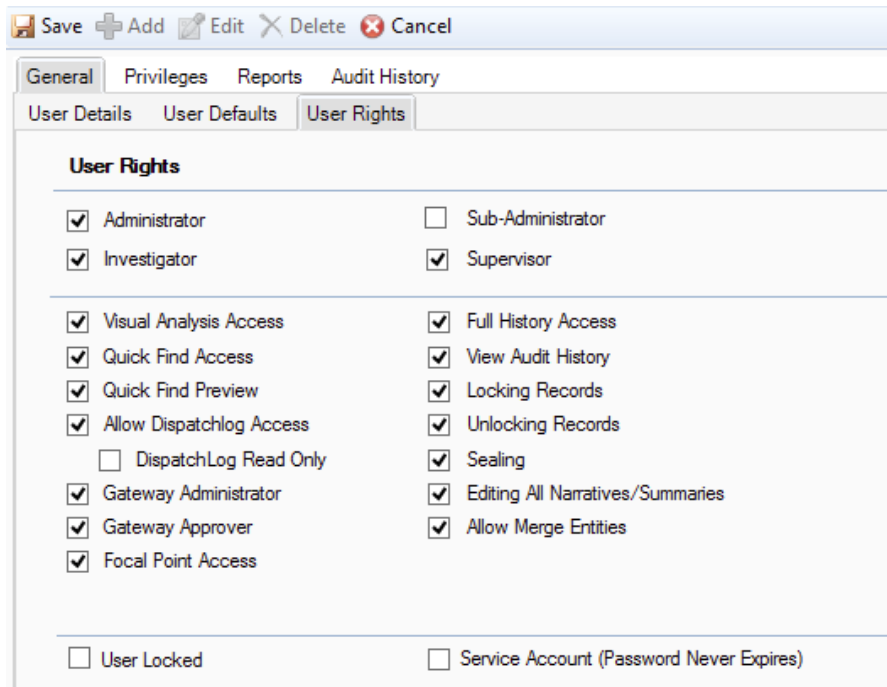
Save Add Edit Delete Cancel

General Privileges Reports Audit History

User Details User Defaults User Rights

User Rights

Administrator
Sub-Administrator
Investigator
Supervisor

Visual Analysis Access
Full History Access
Quick Find Access
View Audit History
Quick Find Preview
Locking Records
Allow Dispatchlog Access
Unlocking Records
DispatchLog Read Only
Sealing
Gateway Administrator
Editing All Narratives/Summaries
Gateway Approver
Allow Merge Entities
Focal Point Access

User Locked
Service Account (Password Never Expires)